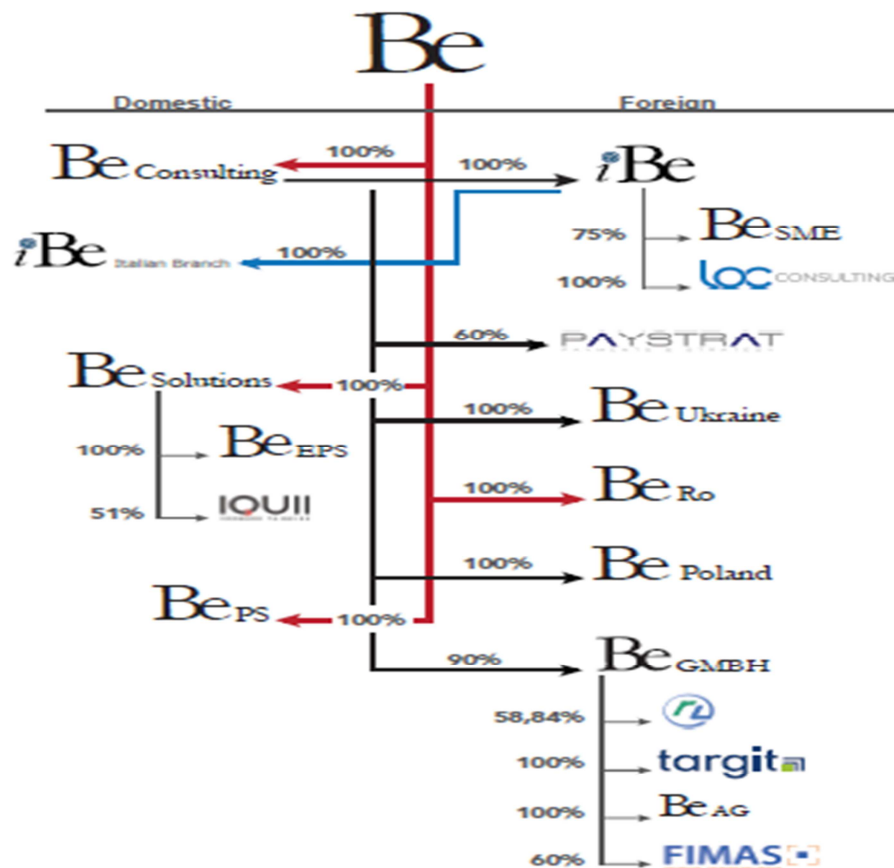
Be

Domestic

Foreign

Be Consulting

100%

100%

iBe

iBe Italian Branch

100%

75%

Be SME

100%

LOC CONSULTING

60%

PAYSTRAT

Be Solutions

100%

100%

Be Ukraine

100%

Be EPS

100%

Be Ro

51%

IQUII

100%

Be Poland

Be PS

100%

90%

Be GMBH

58,84%

100%

targit

100%

Be AG

60%

FIMAS